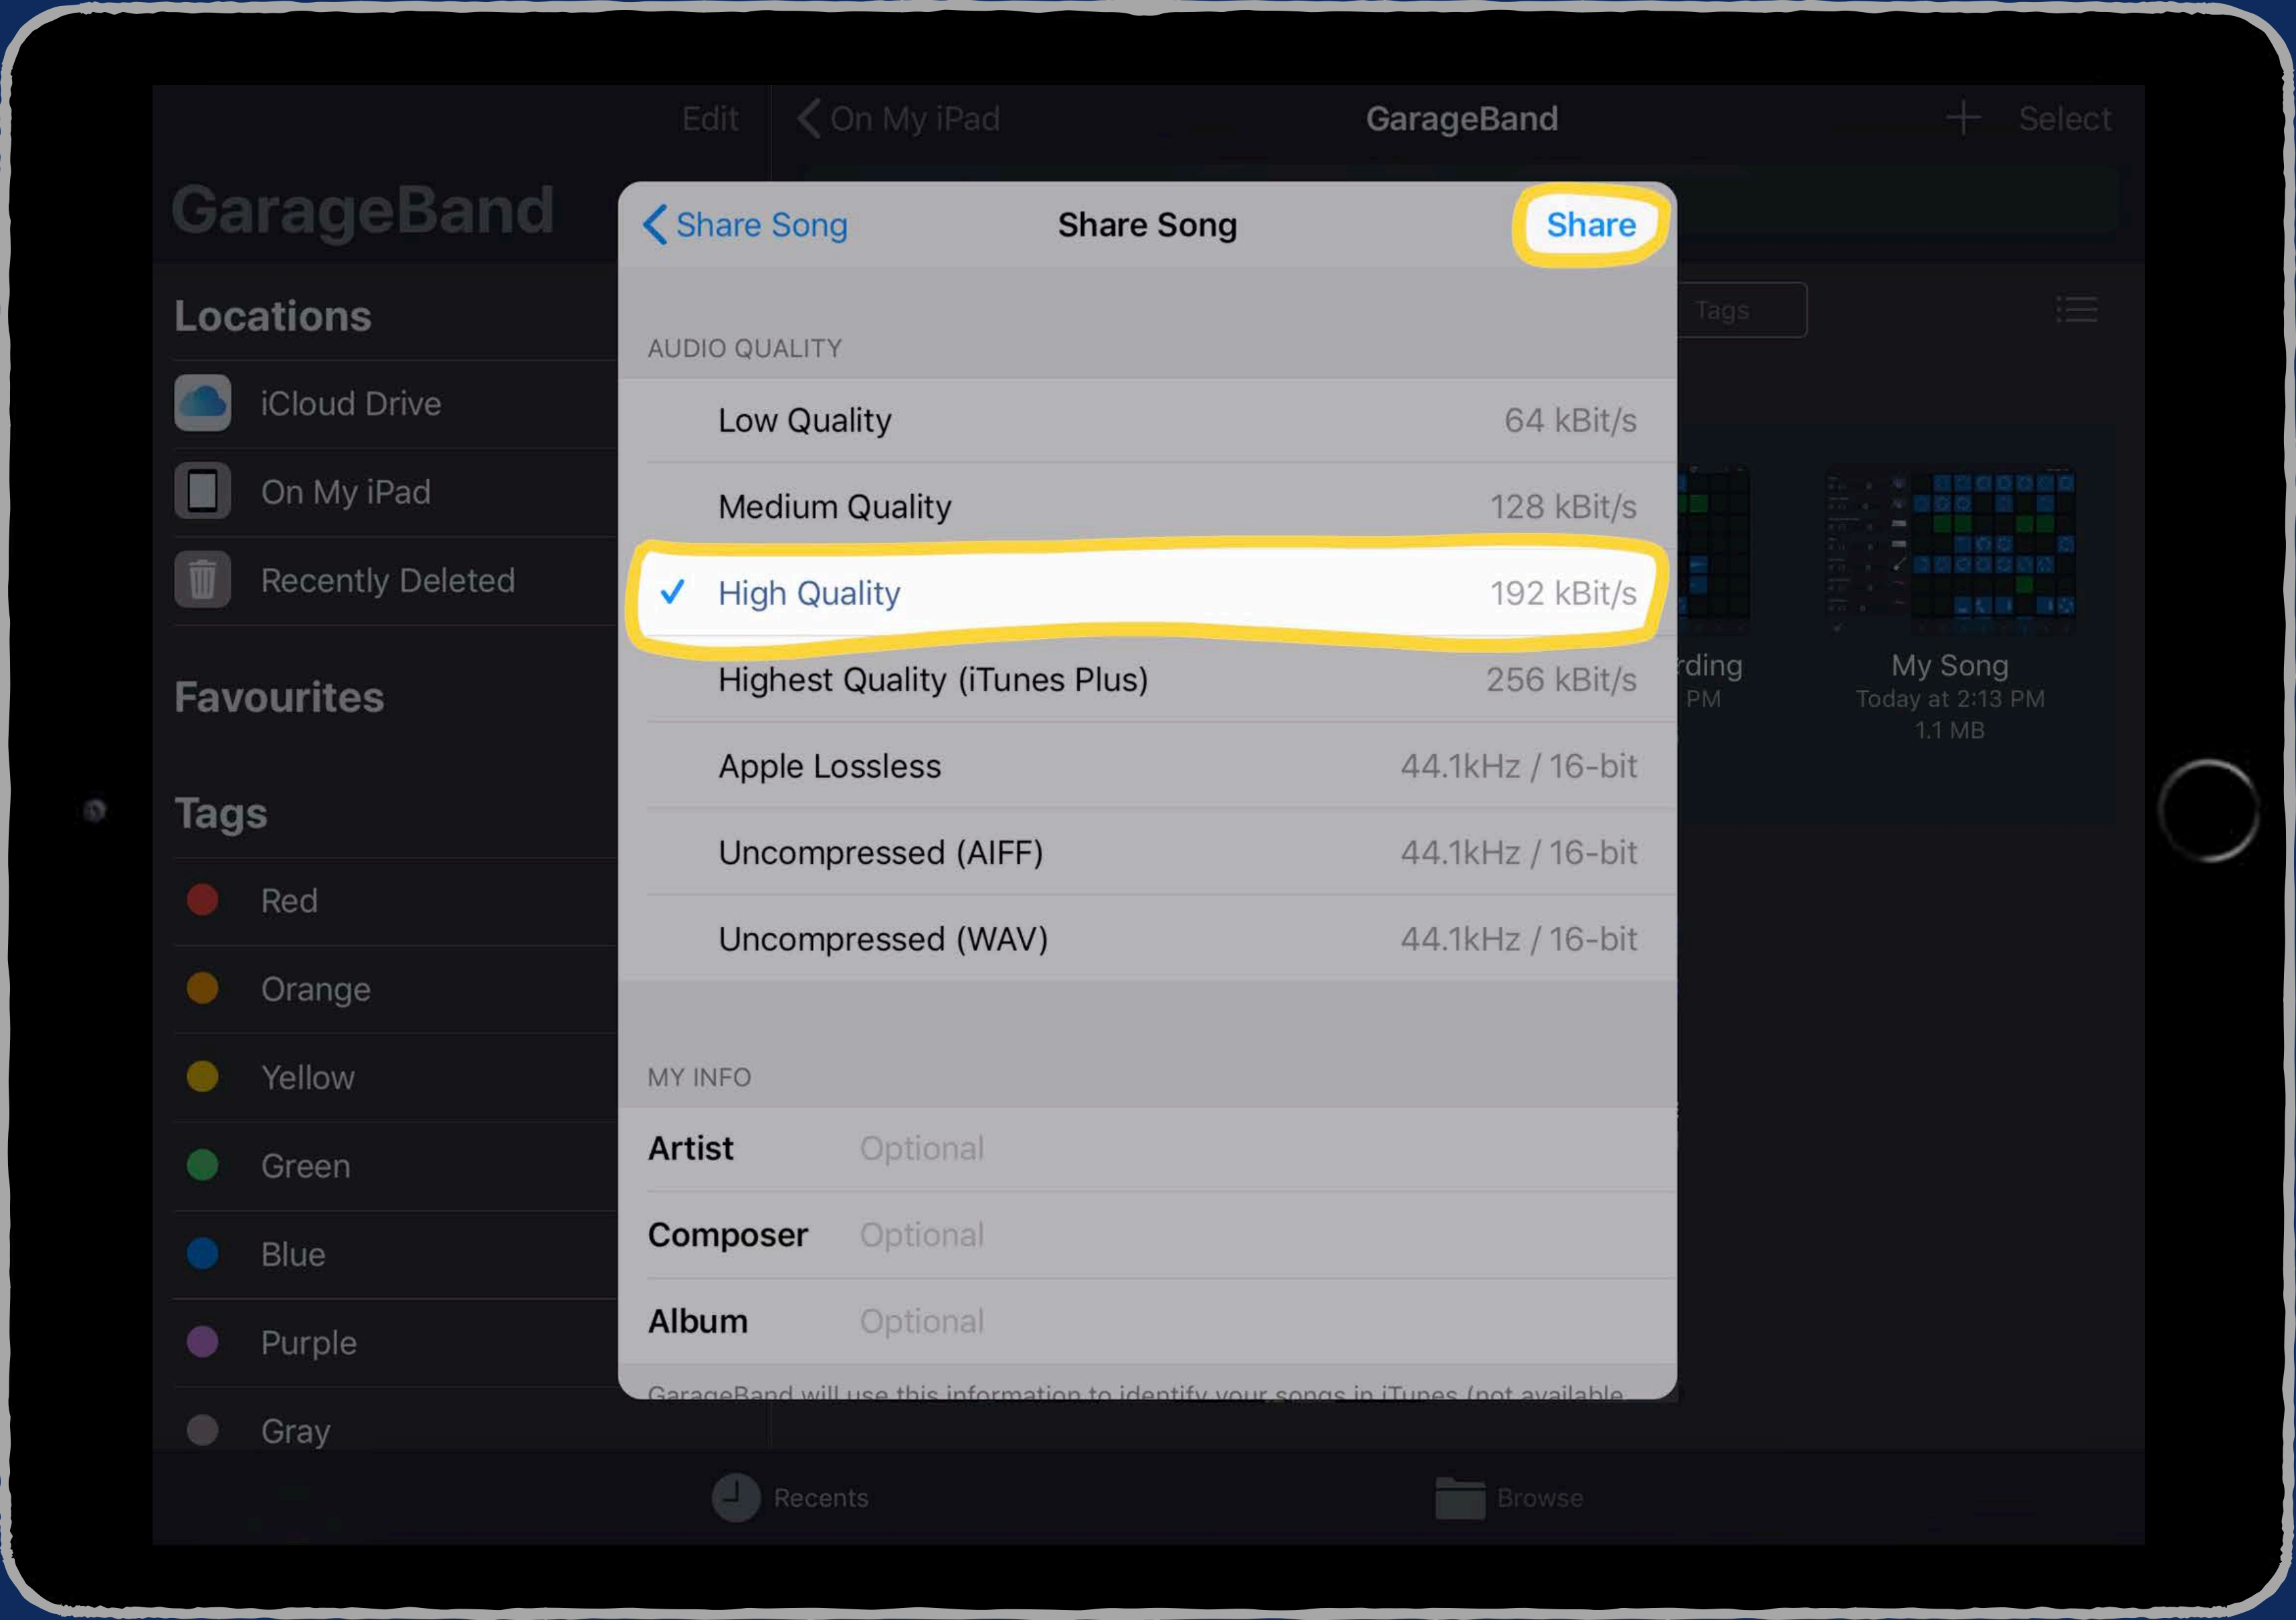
Edit

On My iPad

GarageBand

Select

GarageBand

Locations

iCloud Drive

On My iPad

Recently Deleted

Favourites

Tags

Red

Orange

Yellow

Green

Blue

Purple

Gray

Share Song

Share Song

Share

AUDIO QUALITY

Low Quality 64 kBit/s

Medium Quality 128 kBit/s

✓ High Quality 192 kBit/s

Highest Quality (iTunes Plus) 256 kBit/s

Apple Lossless 44.1kHz / 16-bit

Uncompressed (AIFF) 44.1kHz / 16-bit

Uncompressed (WAV) 44.1kHz / 16-bit

MY INFO

Artist Optional

Composer Optional

Album Optional

GarageBand will use this information to identify your songs in iTunes (not available

Tags

rding
PM

My Song
Today at 2:13 PM
1.1 MB

Recents

Browse